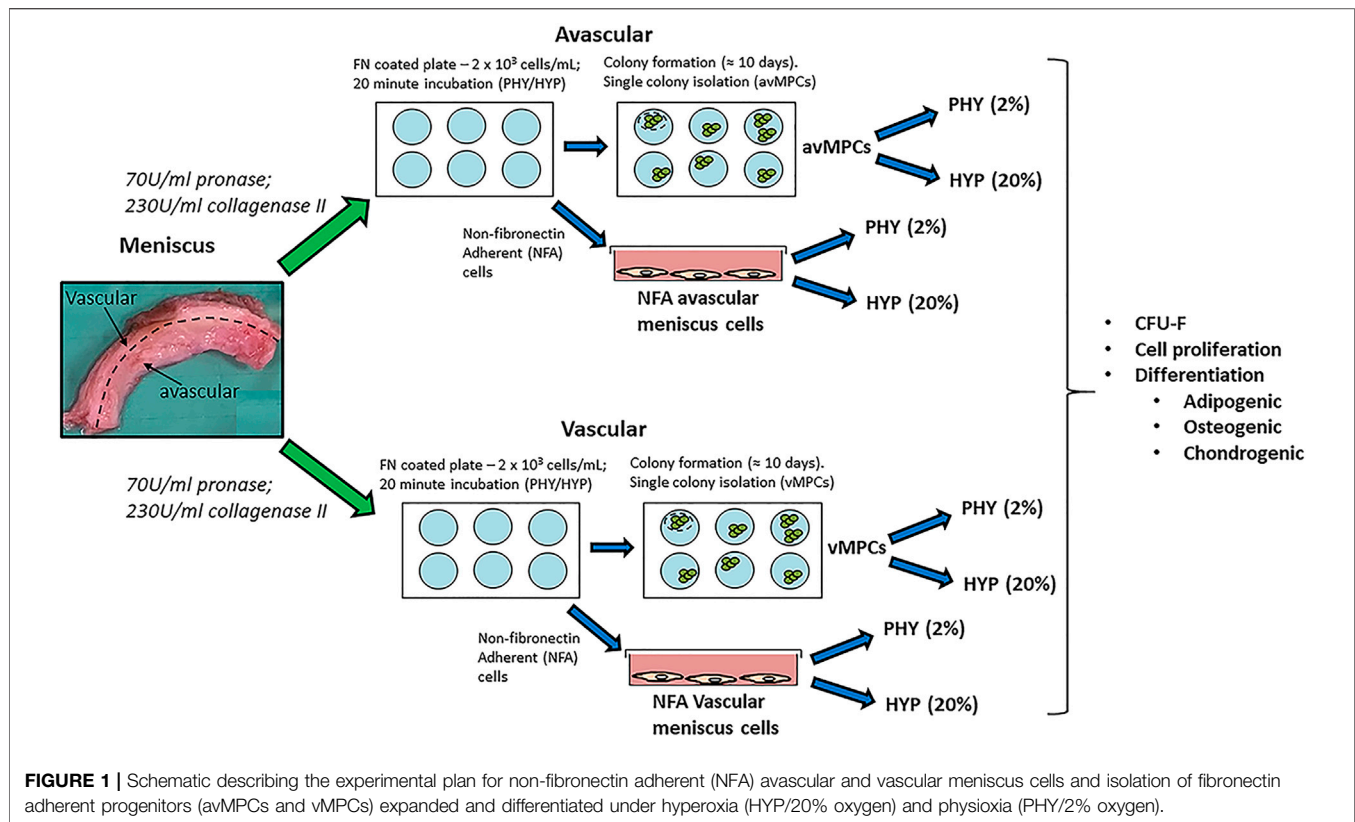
Avascular

FN coated plate – 2 x $10^3$ cells/mL; 20 minute incubation (PHY/HYP)

Colony formation (≈ 10 days). Single colony isolation (avMPCs)

avMPCs

PHY (2%)

HYP (20%)

70U/ml pronase; 230U/ml collagenase II

Meniscus

Non-fibronectin Adherent (NFA) cells

PHY (2%)

NFA avascular meniscus cells

HYP (20%)

Vascular

avascular

• CFU-F
• Cell proliferation
• Differentiation
 • Adipogenic
 • Osteogenic
 • Chondrogenic

Vascular

70U/ml pronase; 230U/ml collagenase II

FN coated plate – 2 x $10^3$ cells/mL; 20 minute incubation (PHY/HYP)

Colony formation (≈ 10 days). Single colony isolation (vMPCs)

vMPCs

PHY (2%)

HYP (20%)

Non-fibronectin Adherent (NFA) cells

PHY (2%)

NFA Vascular meniscus cells

HYP (20%)

FIGURE 1 | Schematic describing the experimental plan for non-fibronectin adherent (NFA) avascular and vascular meniscus cells and isolation of fibronectin adherent progenitors (avMPCs and vMPCs) expanded and differentiated under hyperoxia (HYP/20% oxygen) and physioxia (PHY/2% oxygen).